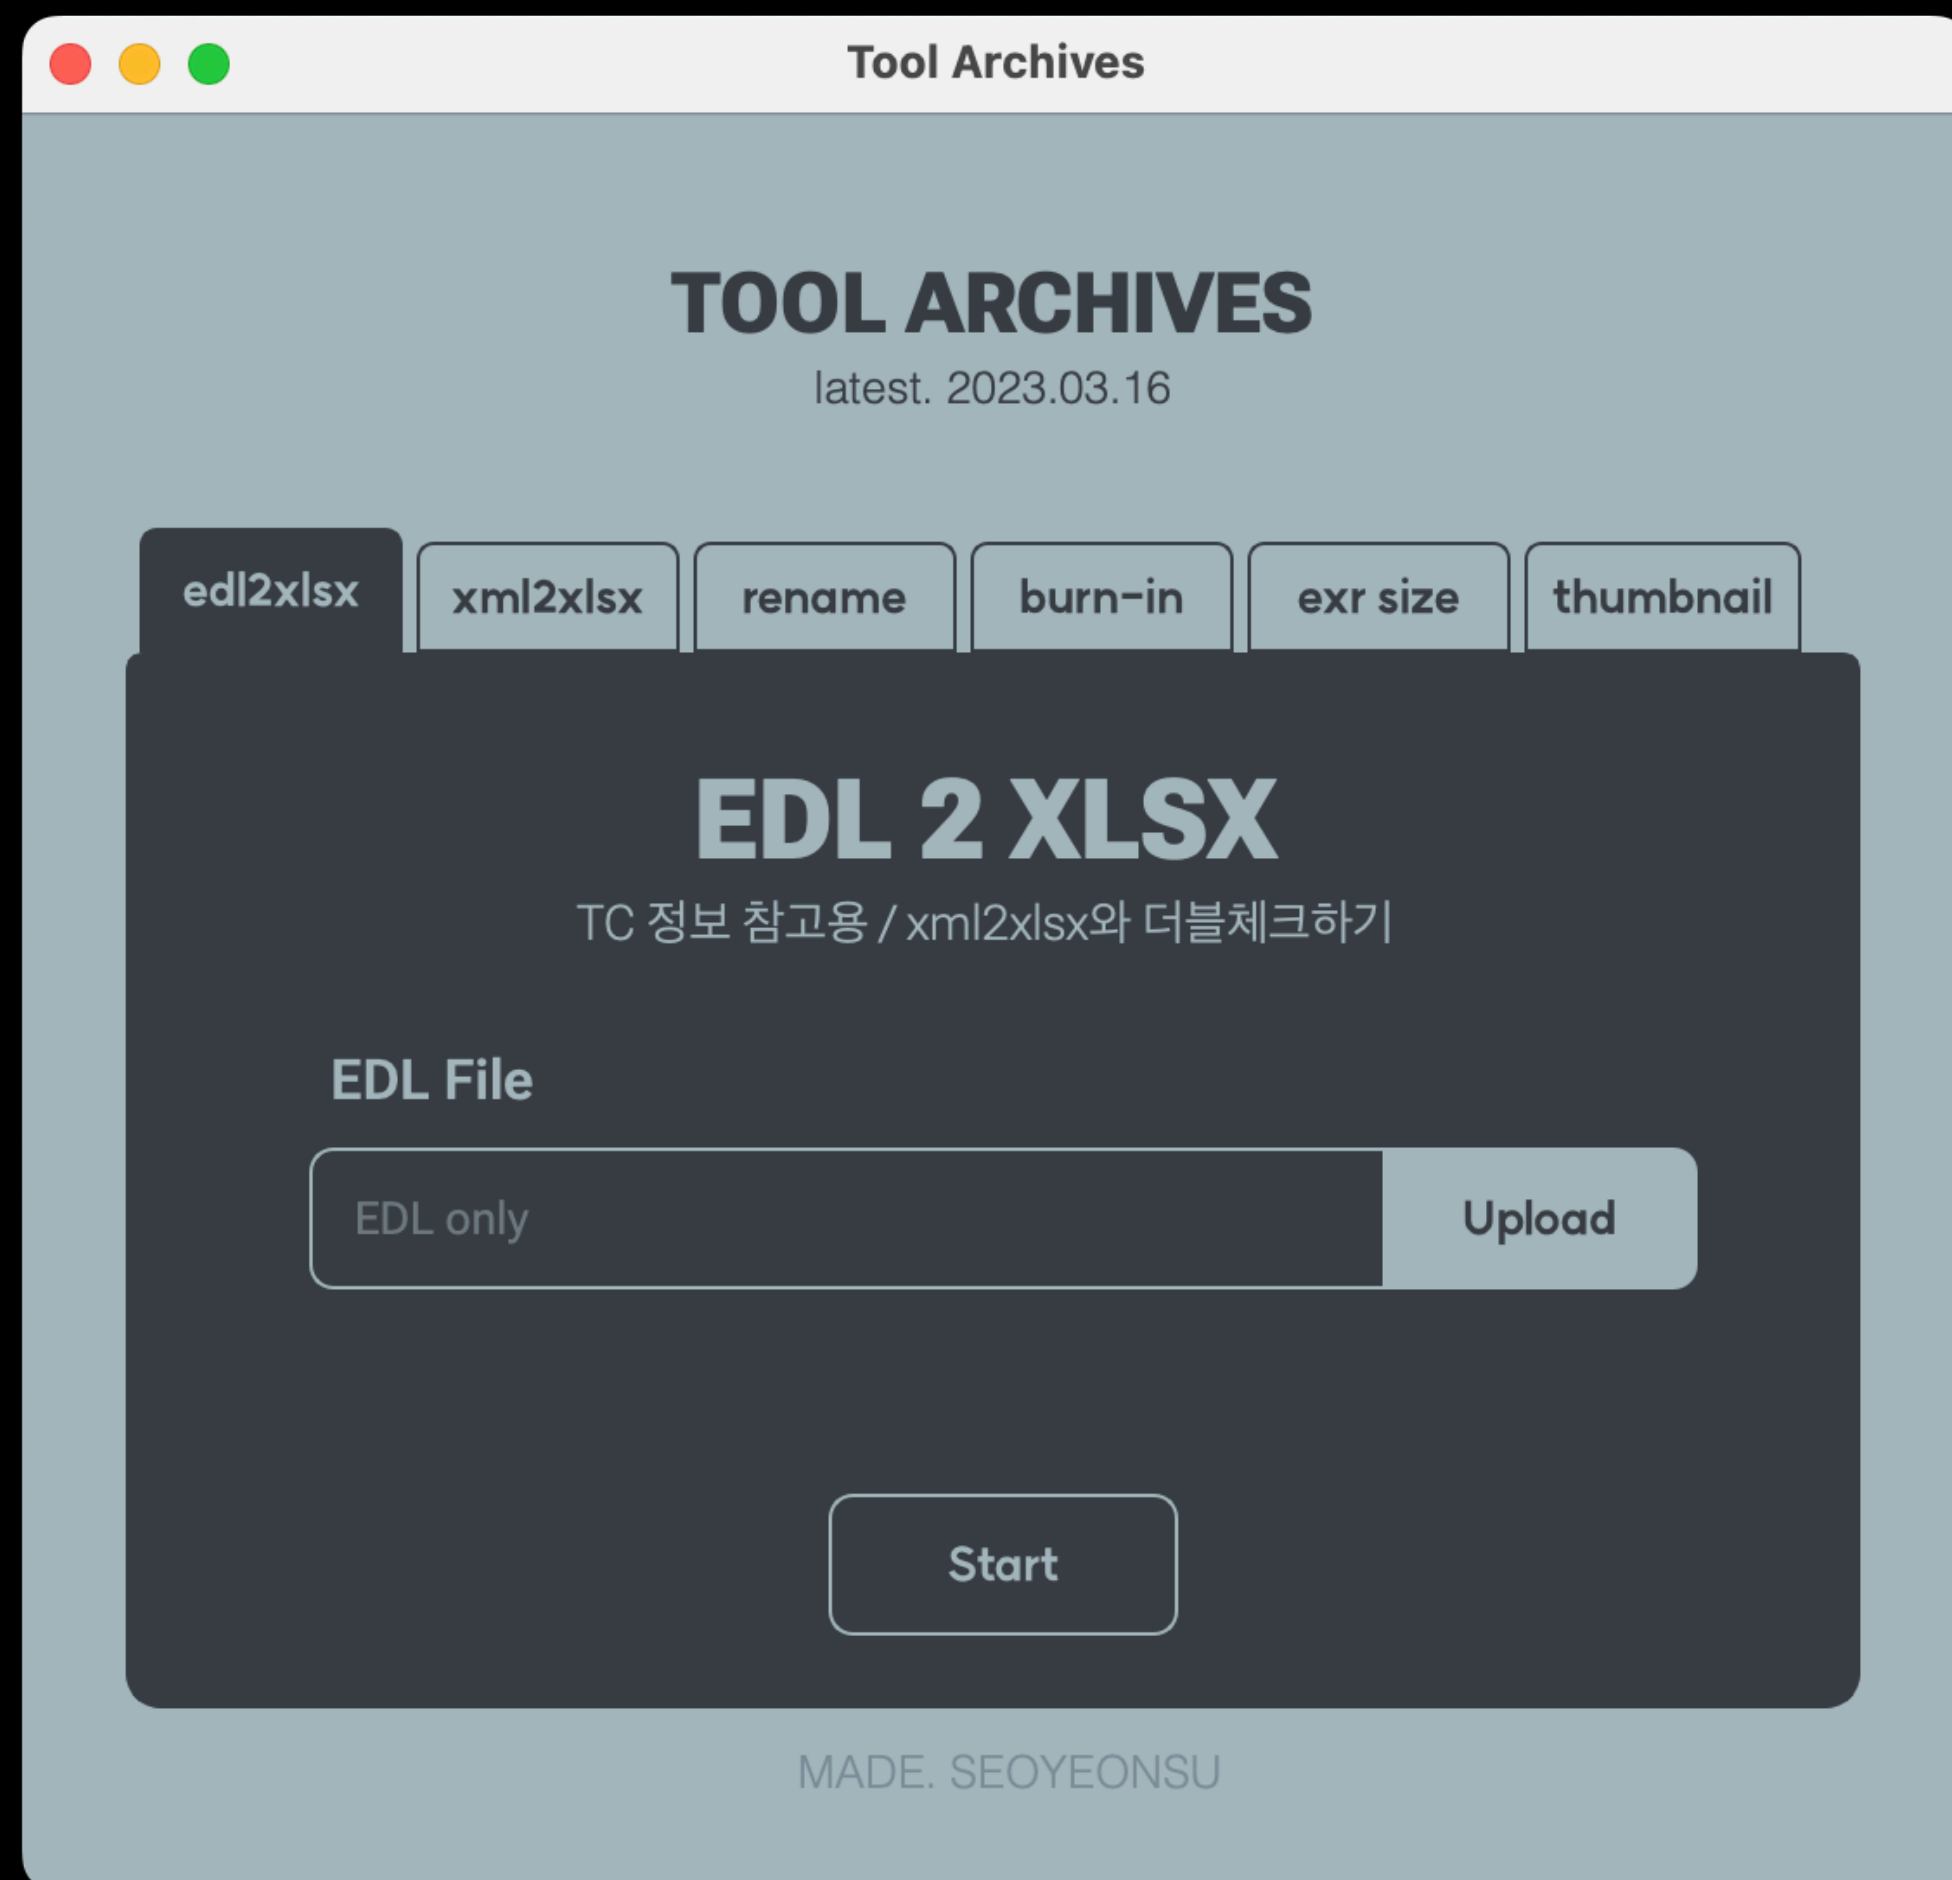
Tool Archives

TOOL ARCHIVES

latest. 2023.03.16

edl2xlsx xml2xlsx rename burn-in exr size thumbnail

EDL 2 XLSX

TC 정보 참고용 / xml2xlsx와 더블체크하기

EDL File

EDL only

Upload

Start

MADE. SEOYEONSU